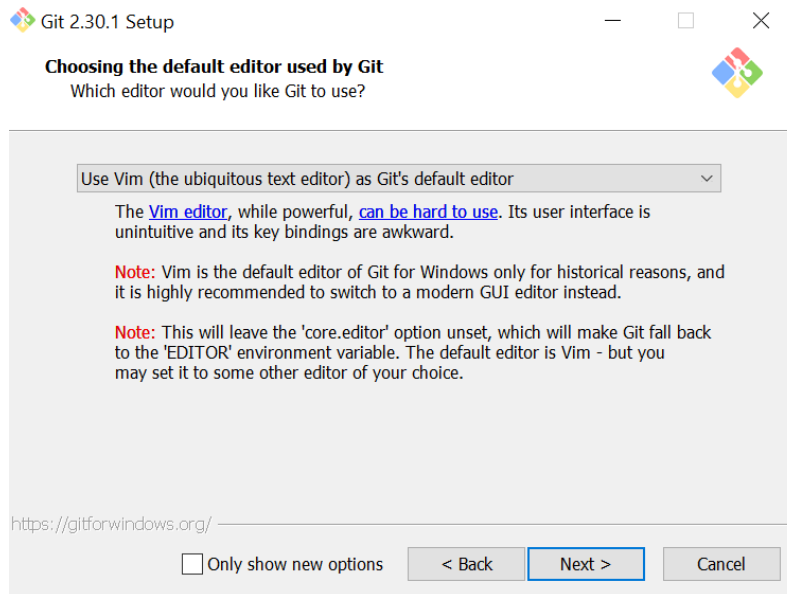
Git 2.30.1 Setup

Choosing the default editor used by Git
Which editor would you like Git to use?

Use Vim (the ubiquitous text editor) as Git's default editor

The Vim editor, while powerful, can be hard to use. Its user interface is unintuitive and its key bindings are awkward.

Note: Vim is the default editor of Git for Windows only for historical reasons, and it is highly recommended to switch to a modern GUI editor instead.

Note: This will leave the 'core.editor' option unset, which will make Git fall back to the 'EDITOR' environment variable. The default editor is Vim - but you may set it to some other editor of your choice.

https://gitforwindows.org/

Only show new options

< Back

Next >

Cancel